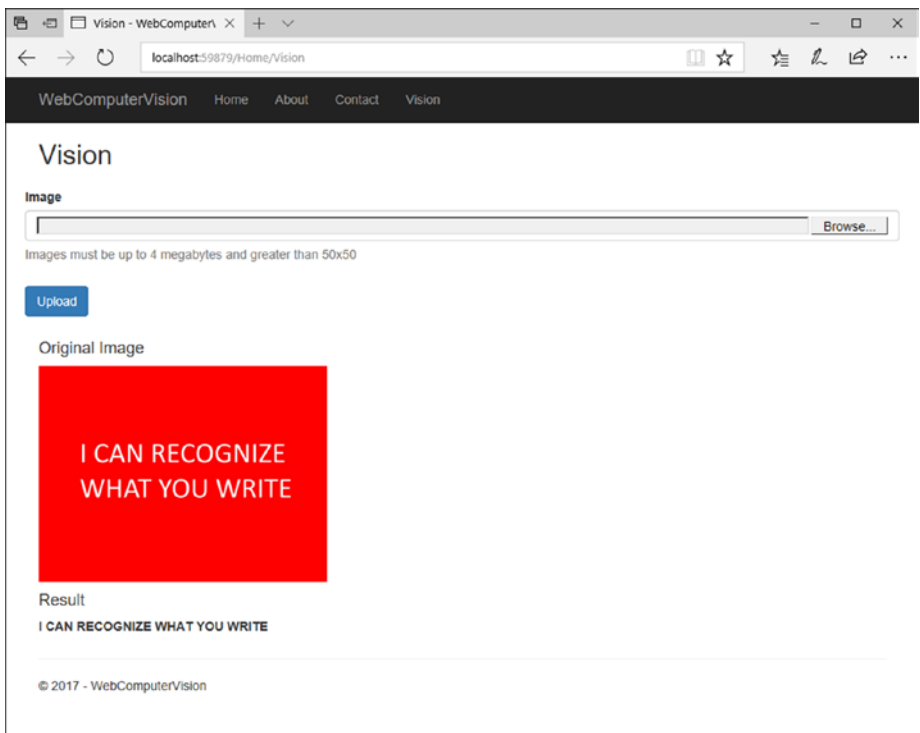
Vision - WebComputer\

localhost:59879/Home/Vision

WebComputerVision Home About Contact Vision

Vision

Image

Browse...

Images must be up to 4 megabytes and greater than 50x50

Upload

Original Image

I CAN RECOGNIZE WHAT YOU WRITE

Result

I CAN RECOGNIZE WHAT YOU WRITE

© 2017 - WebComputerVision